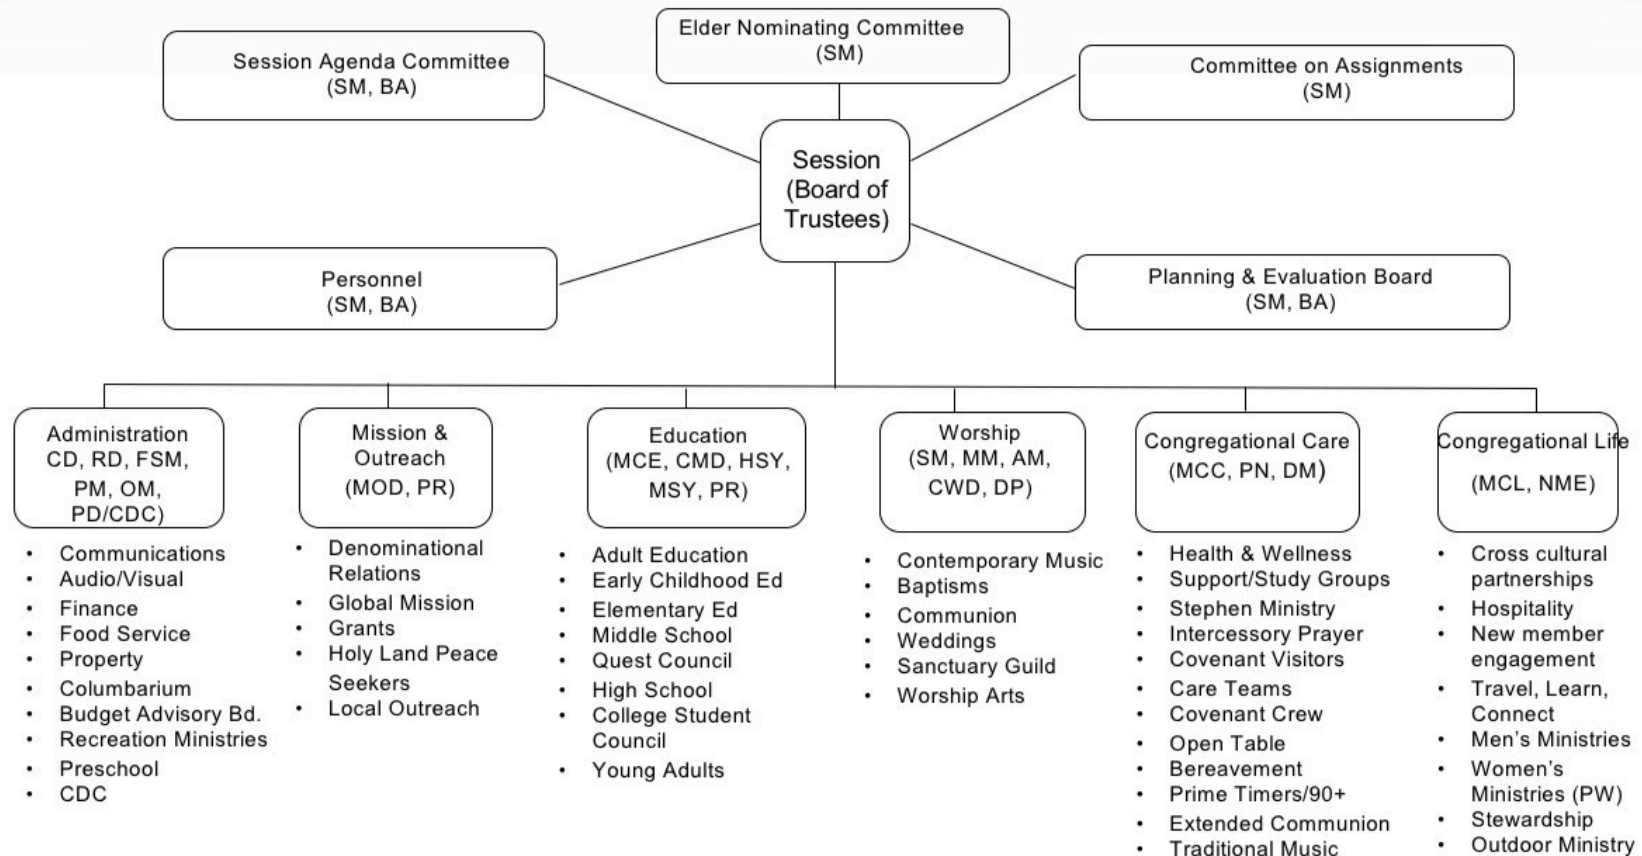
Session Agenda Committee
(SM, BA)

Elder Nominating Committee
(SM)

Committee on Assignments
(SM)

Session
(Board of
Trustees)

Personnel
(SM, BA)

Planning & Evaluation Board
(SM, BA)

Administration
CD, RD, FSM,
PM, OM,
PD/CDC)

- Communications
- Audio/Visual
- Finance
- Food Service
- Property
- Columbarium
- Budget Advisory Bd.
- Recreation Ministries
- Preschool
- CDC

Mission &
Outreach
(MOD, PR)

- Denominational Relations
- Global Mission
- Grants
- Holy Land Peace Seekers
- Local Outreach

Education
(MCE, CMD, HSY,
MSY, PR)

- Adult Education
- Early Childhood Ed
- Elementary Ed
- Middle School
- Quest Council
- High School
- College Student Council
- Young Adults

Worship
(SM, MM, AM,
CWD, DP)

- Contemporary Music
- Baptisms
- Communion
- Weddings
- Sanctuary Guild
- Worship Arts

Congregational Care
(MCC, PN, DM)

- Health & Wellness
- Support/Study Groups
- Stephen Ministry
- Intercessory Prayer
- Covenant Visitors
- Care Teams
- Covenant Crew
- Open Table
- Bereavement
- Prime Timers/90+
- Extended Communion
- Traditional Music

Congregational Life
(MCL, NME)

- Cross cultural partnerships
- Hospitality
- New member engagement
- Travel, Learn, Connect
- Men's Ministries
- Women's Ministries (PW)
- Stewardship
- Outdoor Ministry